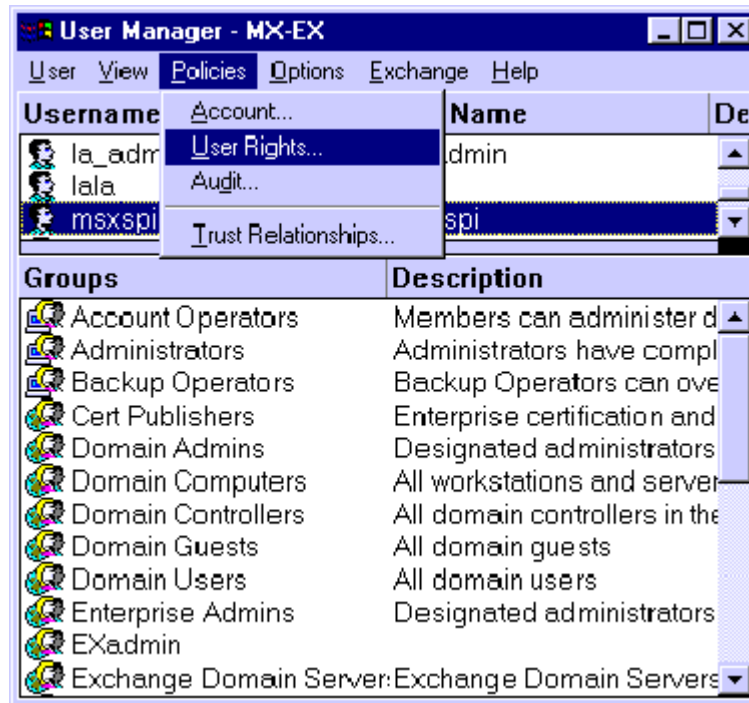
User Manager - MX-EX

User View Policies Options Exchange Help

| Username | Name | De |
|---|---|---|
| la_adm | dmin | |
| lala | | |
| msxspi | spi | |

Account...
User Rights...
Audit...
Trust Relationships...

| Groups | Description |
|---|---|
| Account Operators | Members can administer d |
| Administrators | Administrators have compl |
| Backup Operators | Backup Operators can ove |
| Cert Publishers | Enterprise certification and |
| Domain Admins | Designated administrators |
| Domain Computers | All workstations and server |
| Domain Controllers | All domain controllers in the |
| Domain Guests | All domain guests |
| Domain Users | All domain users |
| Enterprise Admins | Designated administrators |
| EXadmin | |
| Exchange Domain Server | Exchange Domain Servers |